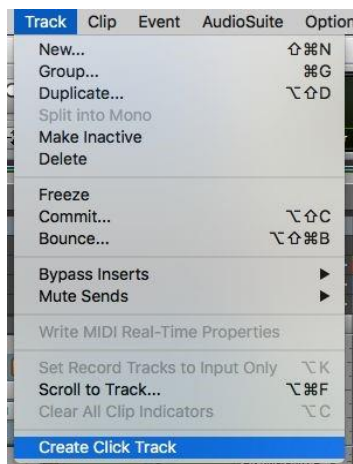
Track Clip Event AudioSuite Option

New... ⇧⌘N
Group... ⌘G
Duplicate... ⌥⇧D
Split into Mono
Make Inactive
Delete

Freeze
Commit... ⌥⇧C
Bounce... ⌥⇧⌘B

Bypass Inserts ▶
Mute Sends ▶

Write MIDI Real-Time Properties

Set Record Tracks to Input Only ⌥K
Scroll to Track... ⌥⌘F
Clear All Clip Indicators ⌥C

Create Click Track